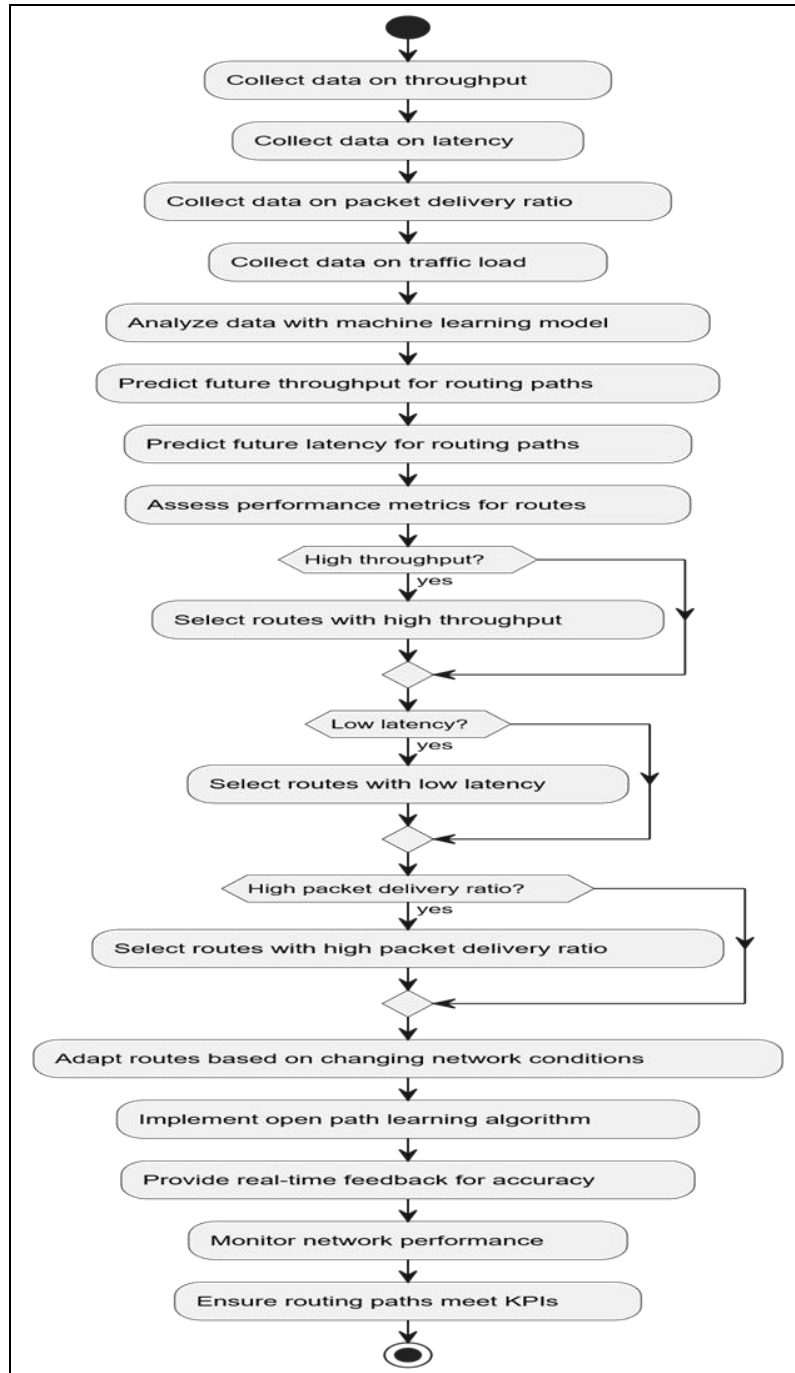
Collect data on throughput

Collect data on latency

Collect data on packet delivery ratio

Collect data on traffic load

Analyze data with machine learning model

Predict future throughput for routing paths

Predict future latency for routing paths

Assess performance metrics for routes

High throughput?

yes

Select routes with high throughput

Low latency?

yes

Select routes with low latency

High packet delivery ratio?

yes

Select routes with high packet delivery ratio

Adapt routes based on changing network conditions

Implement open path learning algorithm

Provide real-time feedback for accuracy

Monitor network performance

Ensure routing paths meet KPIs